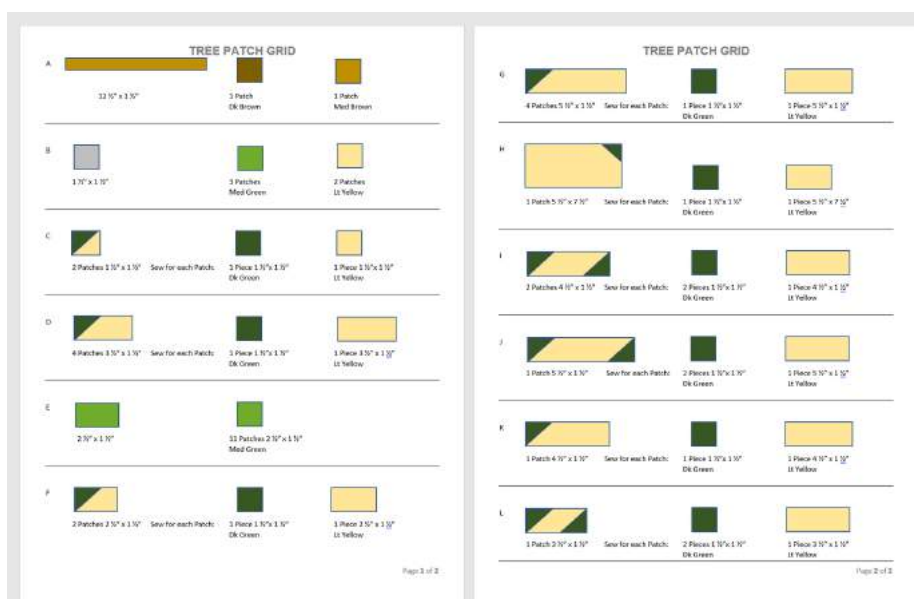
TREE PATCH GRID

A

12 ½" x 1 ½"

1 Patch
Dk Brown

1 Patch
Med Brown

B

1 ½" x 1 ½"

3 Patches
Med Green

2 Patches
Lt Yellow

C

2 Patches 1 ½" x 1 ½"   Sew for each Patch:

1 Piece 1 ½" x 1 ½"
Dk Green

1 Piece 1 ½" x 1 ½"
Lt Yellow

D

4 Patches 3 ½" x 1 ½"   Sew for each Patch:

1 Piece 1 ½" x 1 ½"
Dk Green

1 Piece 3 ½" x 1 ½"
Lt Yellow

E

2 ½" x 1 ½"

11 Patches 2 ½" x 1 ½"
Med Green

F

2 Patches 2 ½" x 1 ½"   Sew for each Patch:

1 Piece 1 ½" x 1 ½"
Dk Green

1 Piece 2 ½" x 1 ½"
Lt Yellow

Page 1 of 2

TREE PATCH GRID

G

4 Patches 5 ½" x 1 ½"   Sew for each Patch:

1 Piece 1 ½" x 1 ½"
Dk Green

1 Piece 5 ½" x 1 ½"
Lt Yellow

H

1 Patch 5 ½" x 7 ½"   Sew for each Patch:

1 Piece 1 ½" x 1 ½"
Dk Green

1 Piece 5 ½" x 7 ½"
Lt Yellow

I

2 Patches 4 ½" x 1 ½"   Sew for each Patch:

2 Pieces 1 ½" x 1 ½"
Dk Green

1 Piece 4 ½" x 1 ½"
Lt Yellow

J

1 Patch 5 ½" x 1 ½"   Sew for each Patch:

2 Pieces 1 ½" x 1 ½"
Dk Green

1 Piece 5 ½" x 1 ½"
Lt Yellow

K

1 Patch 4 ½" x 1 ½"   Sew for each Patch:

1 Piece 1 ½" x 1 ½"
Dk Green

1 Piece 4 ½" x 1 ½"
Lt Yellow

L

1 Patch 3 ½" x 1 ½"   Sew for each Patch:

2 Pieces 1 ½" x 1 ½"
Dk Green

1 Piece 3 ½" x 1 ½"
Lt Yellow

Page 2 of 2